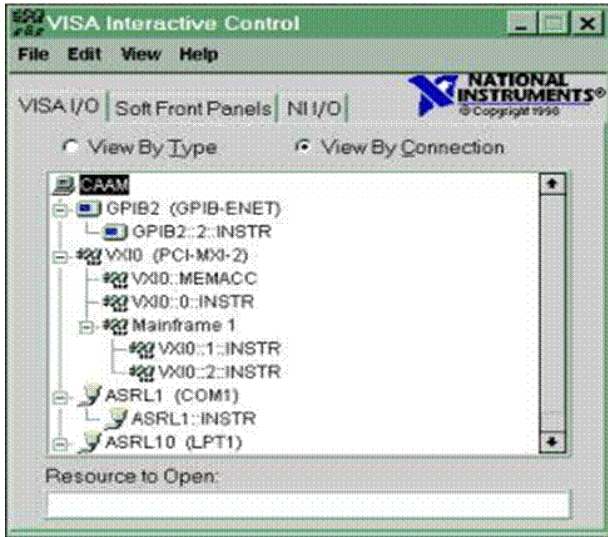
VISA Interactive Control

File Edit View Help

VISA I/O | Soft Front Panels | NI I/O

NATIONAL INSTRUMENTS® © Copyright 1996

View By Type

View By Connection

CAAM
GPIB2 (GPIB-ENET)
GPIB2::2::INSTR
VXI0 (PCI-MXI-2)
VXI0::MEMACC
VXI0::0::INSTR
Mainframe 1
VXI0::1::INSTR
VXI0::2::INSTR
ASRL1 (COM1)
ASRL1::INSTR
ASRL10 (LPT1)

Resource to Open: